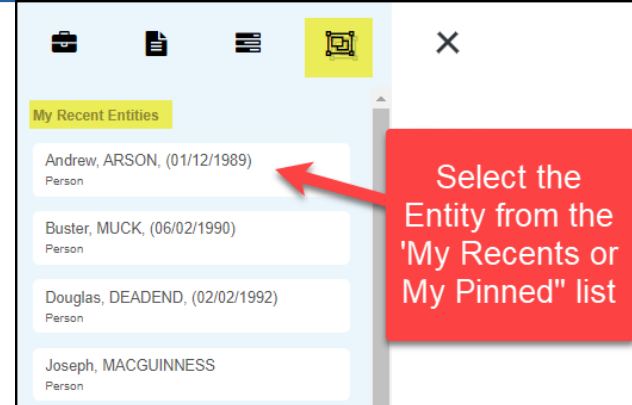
My Recent Entities

Andrew, ARSON, (01/12/1989)
Person

Buster, MUCK, (06/02/1990)
Person

Douglas, DEADEND, (02/02/1992)
Person

Joseph, MACGUINNESS
Person

Select the Entity from the 'My Recents or My Pinned" list